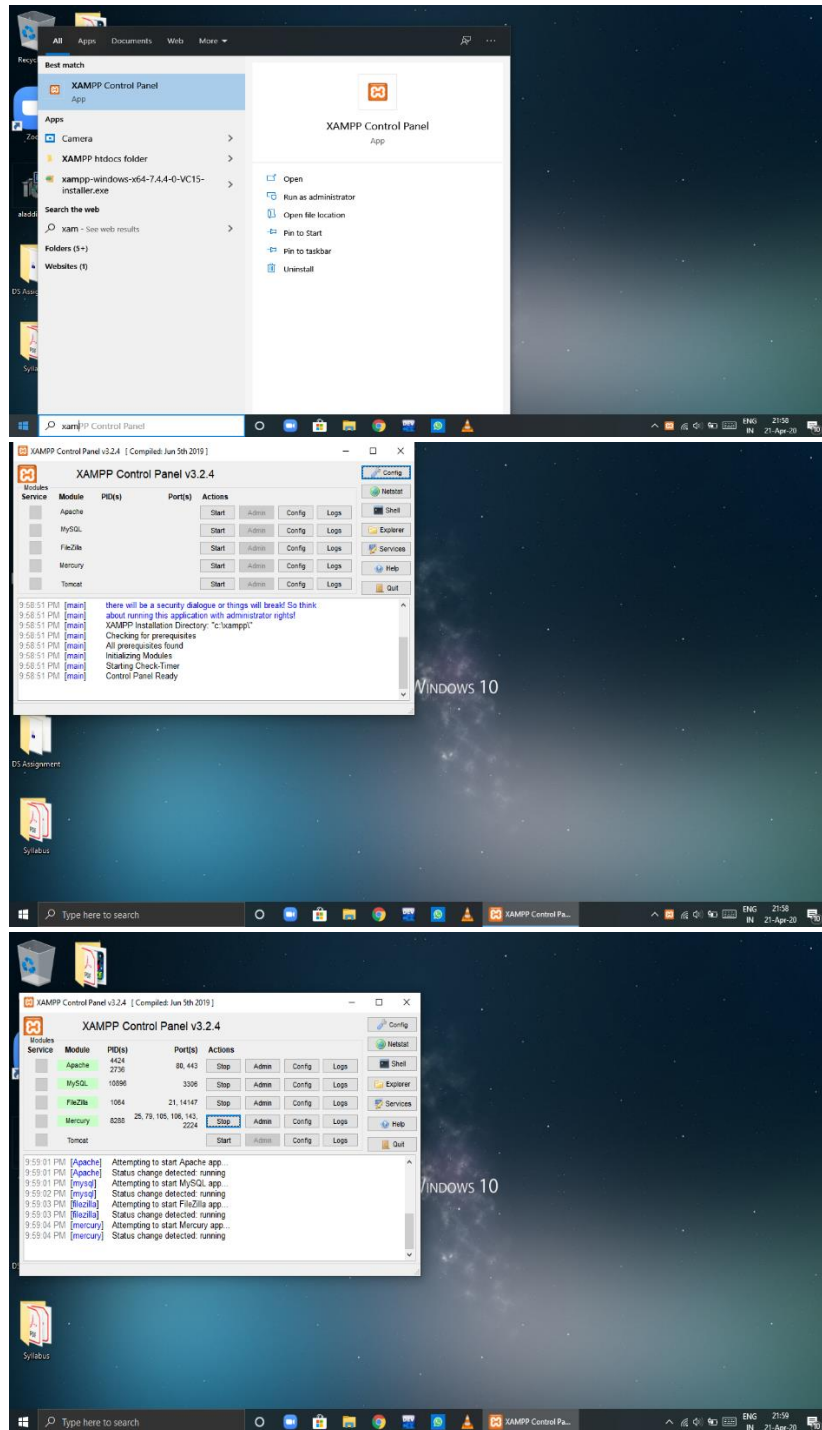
All Apps Documents Web More

Best match

XAMPP Control Panel
App

Apps

Camera

XAMPP htdocs folder

xampp-windows-x64-7.4.4-0-VC15-installer.exe

Search the web

xam - See web results

Folders (5+)

Websites (1)

XAMPP Control Panel
App

Open
Run as administrator
Open file location
Pin to Start
Pin to taskbar
Uninstall

xampp Control Panel

ENG IN 21:58 21-Apr-20

XAMPP Control Panel v3.2.4 [ Compiled: Jun 5th 2019 ]

XAMPP Control Panel v3.2.4

| Modules Service | Module | PID(s) | Port(s) | Actions | | | |
|---|---|---|---|---|---|---|---|
| | Apache | | | Start | Admin | Config | Logs |
| | MySQL | | | Start | Admin | Config | Logs |
| | FileZilla | | | Start | Admin | Config | Logs |
| | Mercury | | | Start | Admin | Config | Logs |
| | Tomcat | | | Start | Admin | Config | Logs |

Config
Netstat
Shell
Explorer
Services
Help
Quit

9:58:51 PM [main] there will be a security dialogue or things will break! So think
9:58:51 PM [main] about running this application with administrator rights!
9:58:51 PM [main] XAMPP Installation Directory: "c:\xampp\"
9:58:51 PM [main] Checking for prerequisites
9:58:51 PM [main] All prerequisites found
9:58:51 PM [main] Initializing Modules
9:58:51 PM [main] Starting Check-Timer
9:58:51 PM [main] Control Panel Ready

WINDOWS 10

DS Assignment

Syllabus

Type here to search

XAMPP Control Pa...

ENG IN 21:58 21-Apr-20

XAMPP Control Panel v3.2.4 [ Compiled: Jun 5th 2019 ]

XAMPP Control Panel v3.2.4

| Modules Service | Module | PID(s) | Port(s) | Actions | | | |
|---|---|---|---|---|---|---|---|
| | Apache | 4424 2736 | 80, 443 | Stop | Admin | Config | Logs |
| | MySQL | 10896 | 3306 | Stop | Admin | Config | Logs |
| | FileZilla | 1064 | 21, 14147 | Stop | Admin | Config | Logs |
| | Mercury | 8288 | 25, 79, 105, 106, 143, 2224 | Stop | Admin | Config | Logs |
| | Tomcat | | | Start | Admin | Config | Logs |

Config
Netstat
Shell
Explorer
Services
Help
Quit

9:59:01 PM [Apache] Attempting to start Apache app...
9:59:01 PM [Apache] Status change detected: running
9:59:01 PM [mysql] Attempting to start MySQL app...
9:59:02 PM [mysql] Status change detected: running
9:59:03 PM [filezilla] Attempting to start FileZilla app...
9:59:03 PM [filezilla] Status change detected: running
9:59:04 PM [mercury] Attempting to start Mercury app...
9:59:04 PM [mercury] Status change detected: running

WINDOWS 10

Syllabus

Type here to search

XAMPP Control Pa...

ENG IN 21:59 21-Apr-20